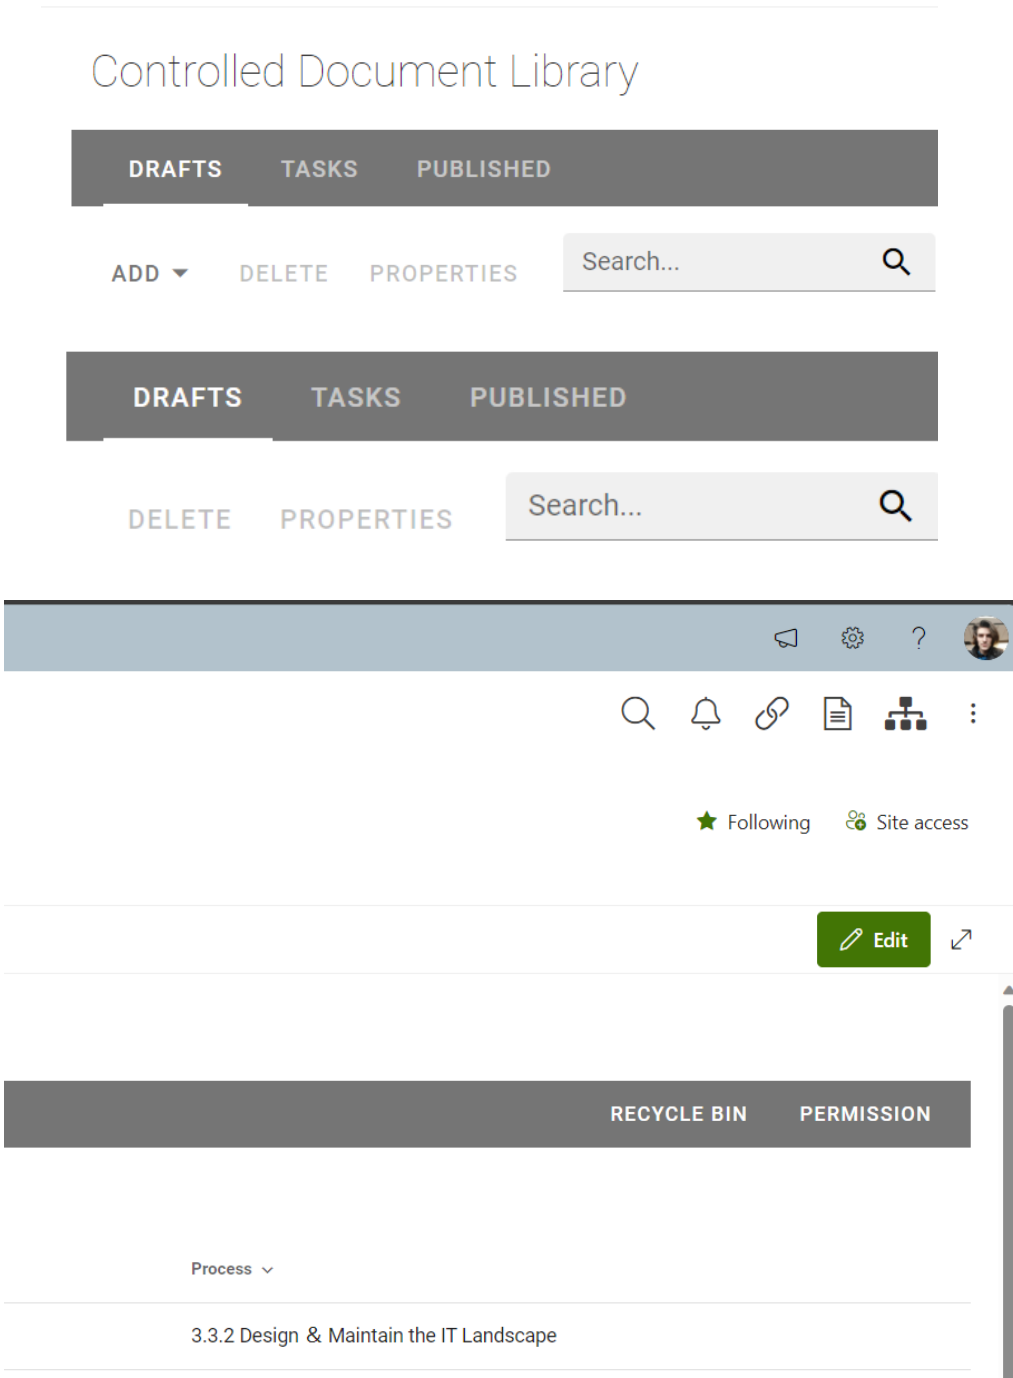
Controlled Document Library

DRAFTS TASKS PUBLISHED

ADD DELETE PROPERTIES

Search...

DRAFTS TASKS PUBLISHED

DELETE PROPERTIES

Search...

?

Following Site access

Edit

RECYCLE BIN PERMISSION

Process

3.3.2 Design & Maintain the IT Landscape